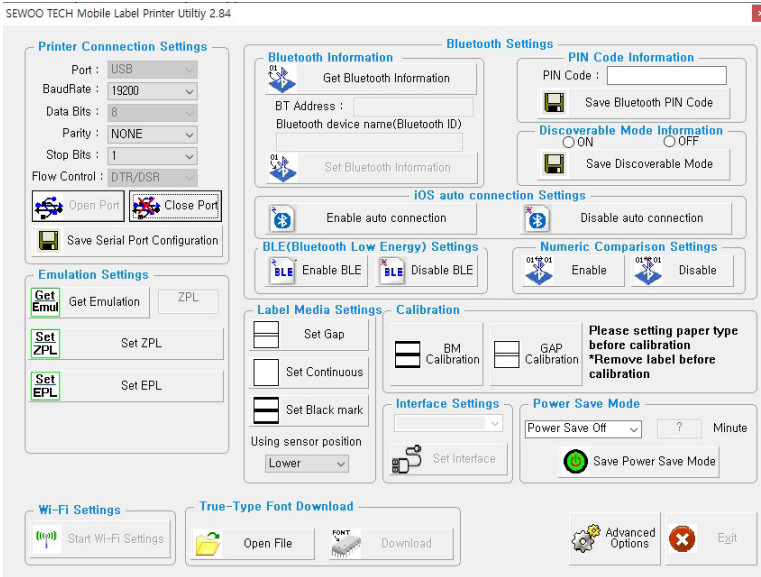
SEWOO TECH Mobile Label Printer Utiltiy 2.84

Printer Connection Settings
Port : USB
BaudRate : 19200
Data Bits : 8
Parity : NONE
Stop Bits : 1
Flow Control : DTR/DSR
Open Port
Close Port
Save Serial Port Configuration

Emulation Settings
Get Emul
Get Emulation
ZPL
Set ZPL
Set ZPL
Set EPL
Set EPL

Bluetooth Settings
Bluetooth Information
01
Get Bluetooth Information
BT Address :
Bluetooth device name(Bluetooth ID)
01
Set Bluetooth Information

PIN Code Information
PIN Code :
Save Bluetooth PIN Code

Discoverable Mode Information
ON
OFF
Save Discoverable Mode

iOS auto connection Settings
Enable auto connection
Disable auto connection

BLE(Bluetooth Low Energy) Settings
BLE
Enable BLE
BLE
Disable BLE

Numeric Comparison Settings
01 01
Enable
01 01
Disable

Label Media Settings
Set Gap
Set Continuous
Set Black mark
Using sensor position
Lower

Calibration
BM Calibration
GAP Calibration
Please setting paper type before calibration
*Remove label before calibration

Interface Settings
Set Interface

Power Save Mode
Power Save Off
?
Minute
Save Power Save Mode

Wi-Fi Settings
Start Wi-Fi Settings

True-Type Font Download
Open File
FONT
Download

Advanced Options
Exit